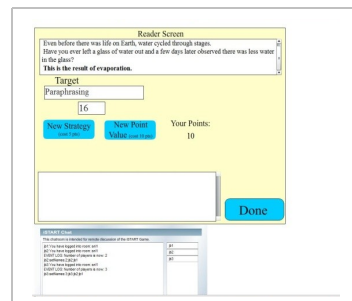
Reader Screen

Even before there was life on Earth, water cycled through stages. Have you ever left a glass of water out and a few days later observed there was less water in the glass?

This is the result of evaporation.

Target

Paraphrasing

16

New Strategy (cost 5 pts)

New Point Value (cost 10 pts)

Your Points:

10

Done

iSTART Chat

This chatroom is intended for remote discussion of the iSTART Game.

jb1 You have logged into room: scrl
jb2 You have logged into room: scrl
EVENT LOG: Number of players is now: 2
jb2 entered: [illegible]
jb1 You have logged into room: scrl
EVENT LOG: Number of players is now: 3
jb1 entered: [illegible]

jb1
jb2
jb7